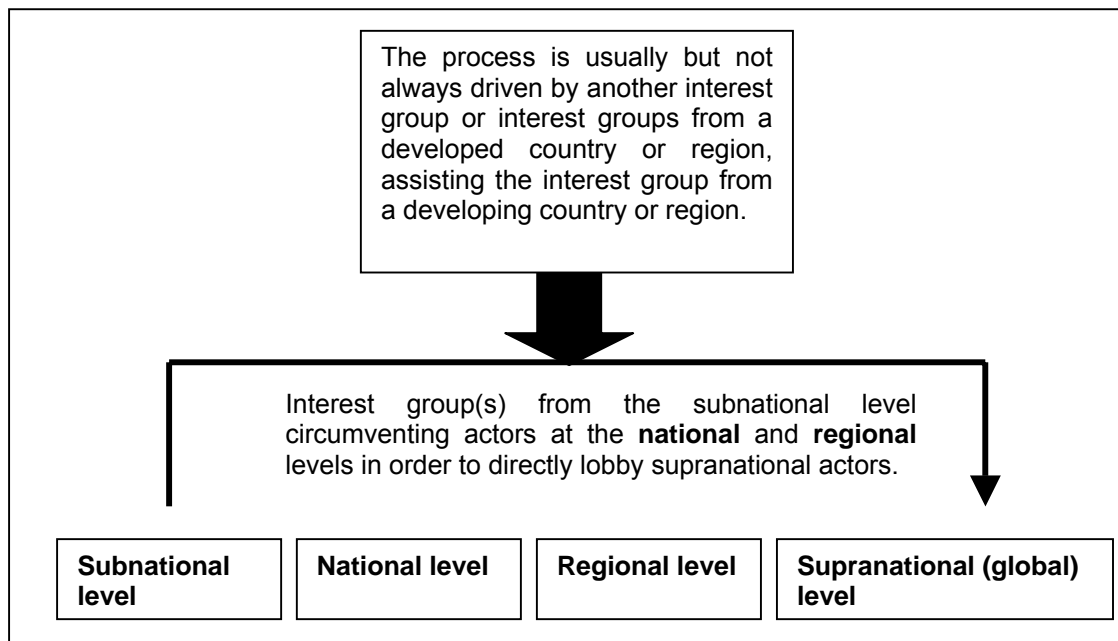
The process is usually but not always driven by another interest group or interest groups from a developed country or region, assisting the interest group from a developing country or region.

Interest group(s) from the subnational level circumventing actors at the **national** and **regional** levels in order to directly lobby supranational actors.

**Subnational level**

**National level**

**Regional level**

**Supranational (global) level**